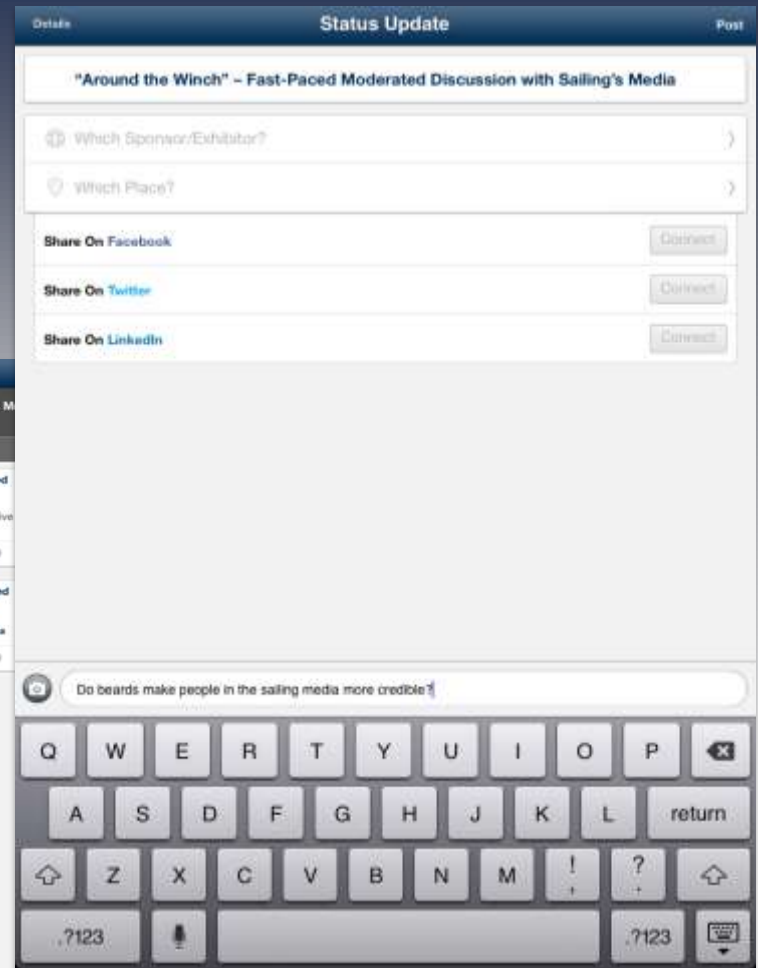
Details
Status Update
Post

"Around the Winch" – Fast-Paced Moderated Discussion with Sailing's Media

Which Sponsor/Exhibitor?

Which Place?

Share On Facebook
Connect

Share On Twitter
Connect

Share On LinkedIn
Connect

Do beards make people in the sailing media more credible?

Q W E R T Y U I O P
A S D F G H J K L return
Z X C V B N M ! , ? .
.?123 .?123